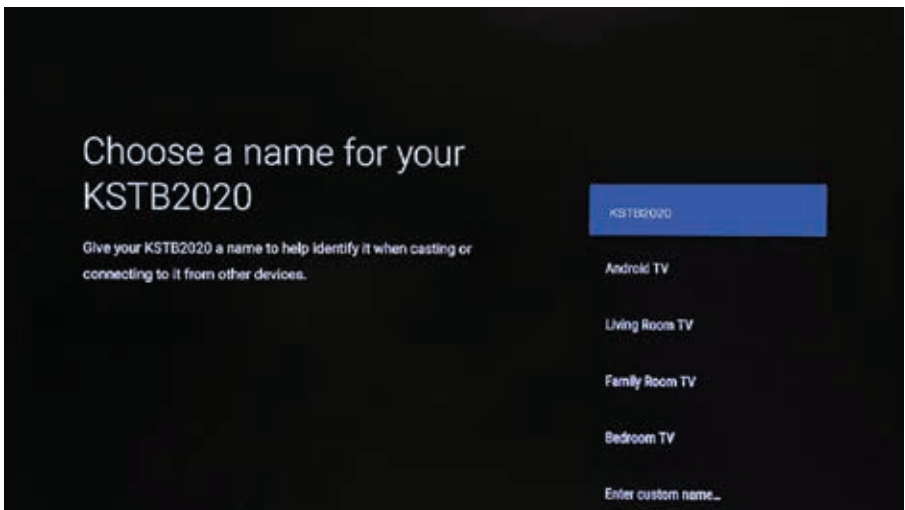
Choose a name for your KSTB2020

Give your KSTB2020 a name to help identify it when casting or connecting to it from other devices.

KSTB2020

Android TV

Living Room TV

Family Room TV

Bedroom TV

Enter custom name...